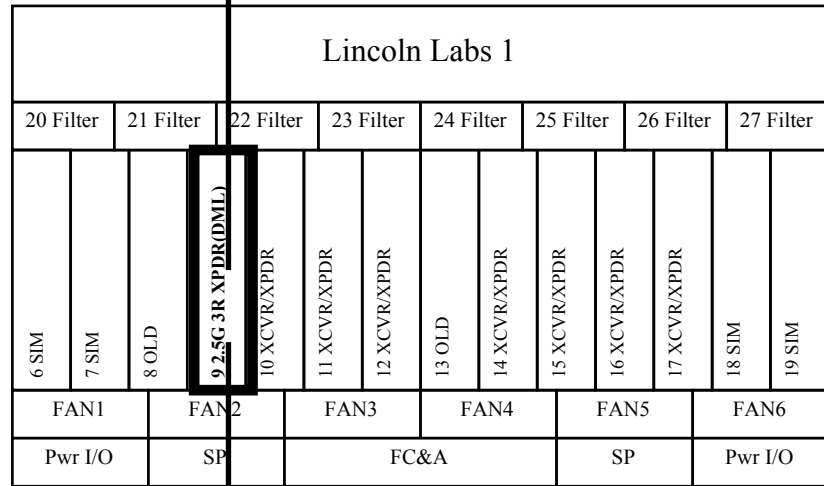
Lincoln Labs 1

| 20 Filter | 21 Filter | 22 Filter | 23 Filter | 24 Filter | 25 Filter | 26 Filter | 27 Filter |
|---|---|---|---|---|---|---|---|

| 6 SIM | 7 SIM | 8 OLD | 9 2.5G 3R XPDR(DML) | 10 XCVR/XPDR | 11 XCVR/XPDR | 12 XCVR/XPDR | 13 OLD | 14 XCVR/XPDR | 15 XCVR/XPDR | 16 XCVR/XPDR | 17 XCVR/XPDR | 18 SIM | 19 SIM |
|---|---|---|---|---|---|---|---|---|---|---|---|---|---|

| FAN1 | FAN2 | FAN3 | FAN4 | FAN5 | FAN6 |
|---|---|---|---|---|---|

| Pwr I/O | SP | FC&A | SP | Pwr I/O |
|---|---|---|---|---|